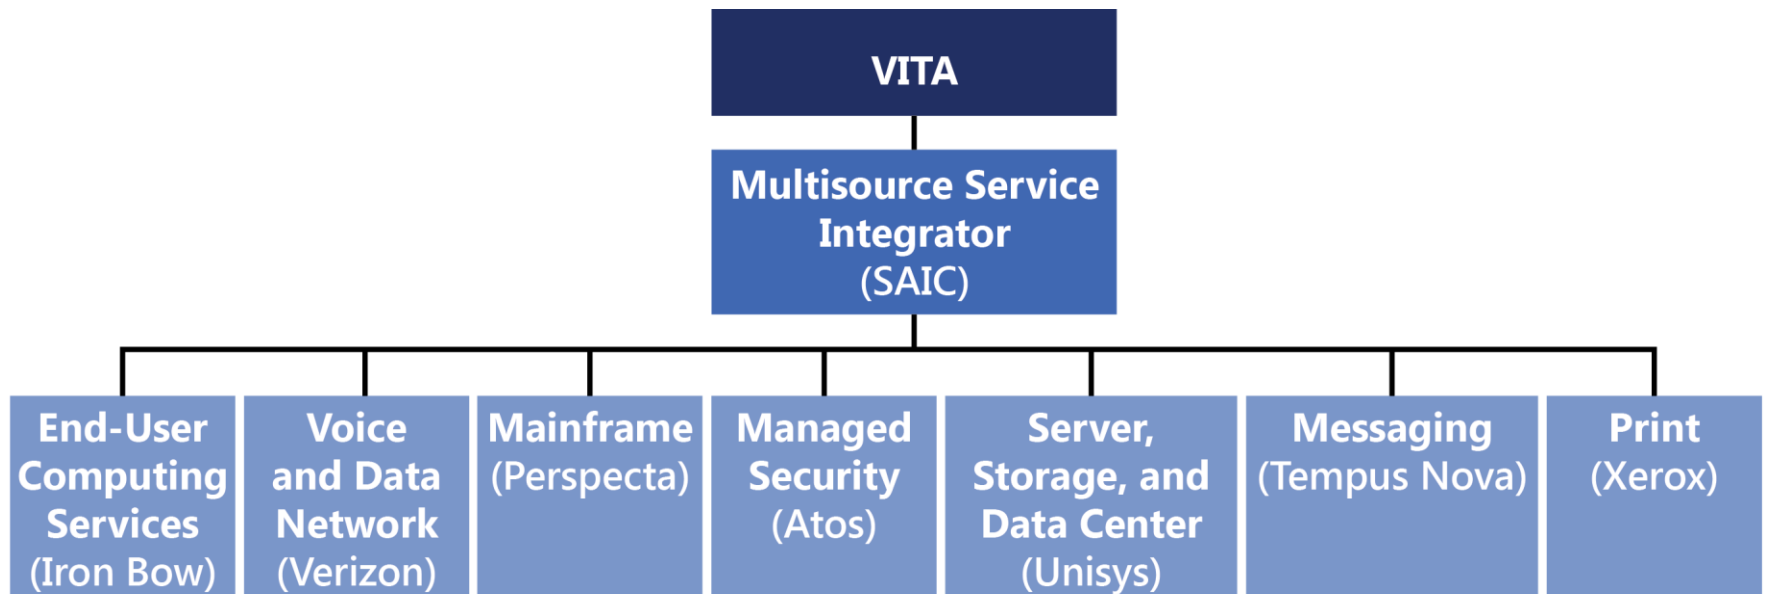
VITA

Multisource Service Integrator (SAIC)

End-User Computing Services (Iron Bow)

Voice and Data Network (Verizon)

Mainframe (Perspecta)

Managed Security (Atos)

Server, Storage, and Data Center (Unisys)

Messaging (Tempus Nova)

Print (Xerox)